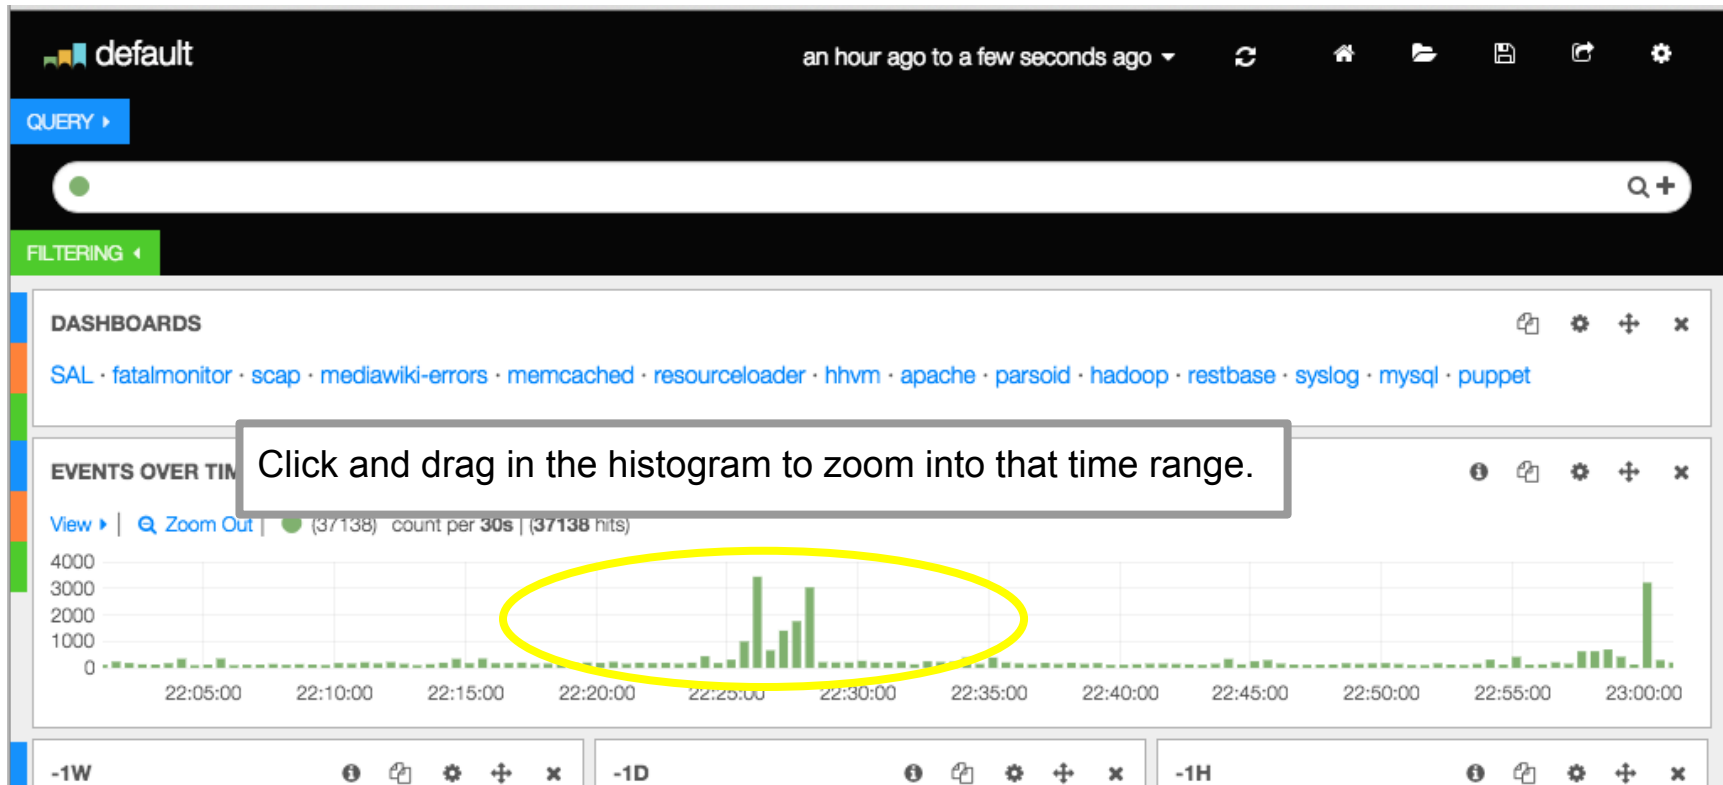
default

an hour ago to a few seconds ago

QUERY

FILTERING

DASHBOARDS

SAL · fatalmonitor · scap · mediawiki-errors · memcached · resourceloader · hhvm · apache · parsoid · hadoop · restbase · syslog · mysql · puppet

EVENTS OVER TIM

Click and drag in the histogram to zoom into that time range.

View | Zoom Out | (37138) count per 30s | (37138 hits)

4000
3000
2000
1000
0

22:05:00 22:10:00 22:15:00 22:20:00 22:25:00 22:30:00 22:35:00 22:40:00 22:45:00 22:50:00 22:55:00 23:00:00

-1W

-1D

-1H